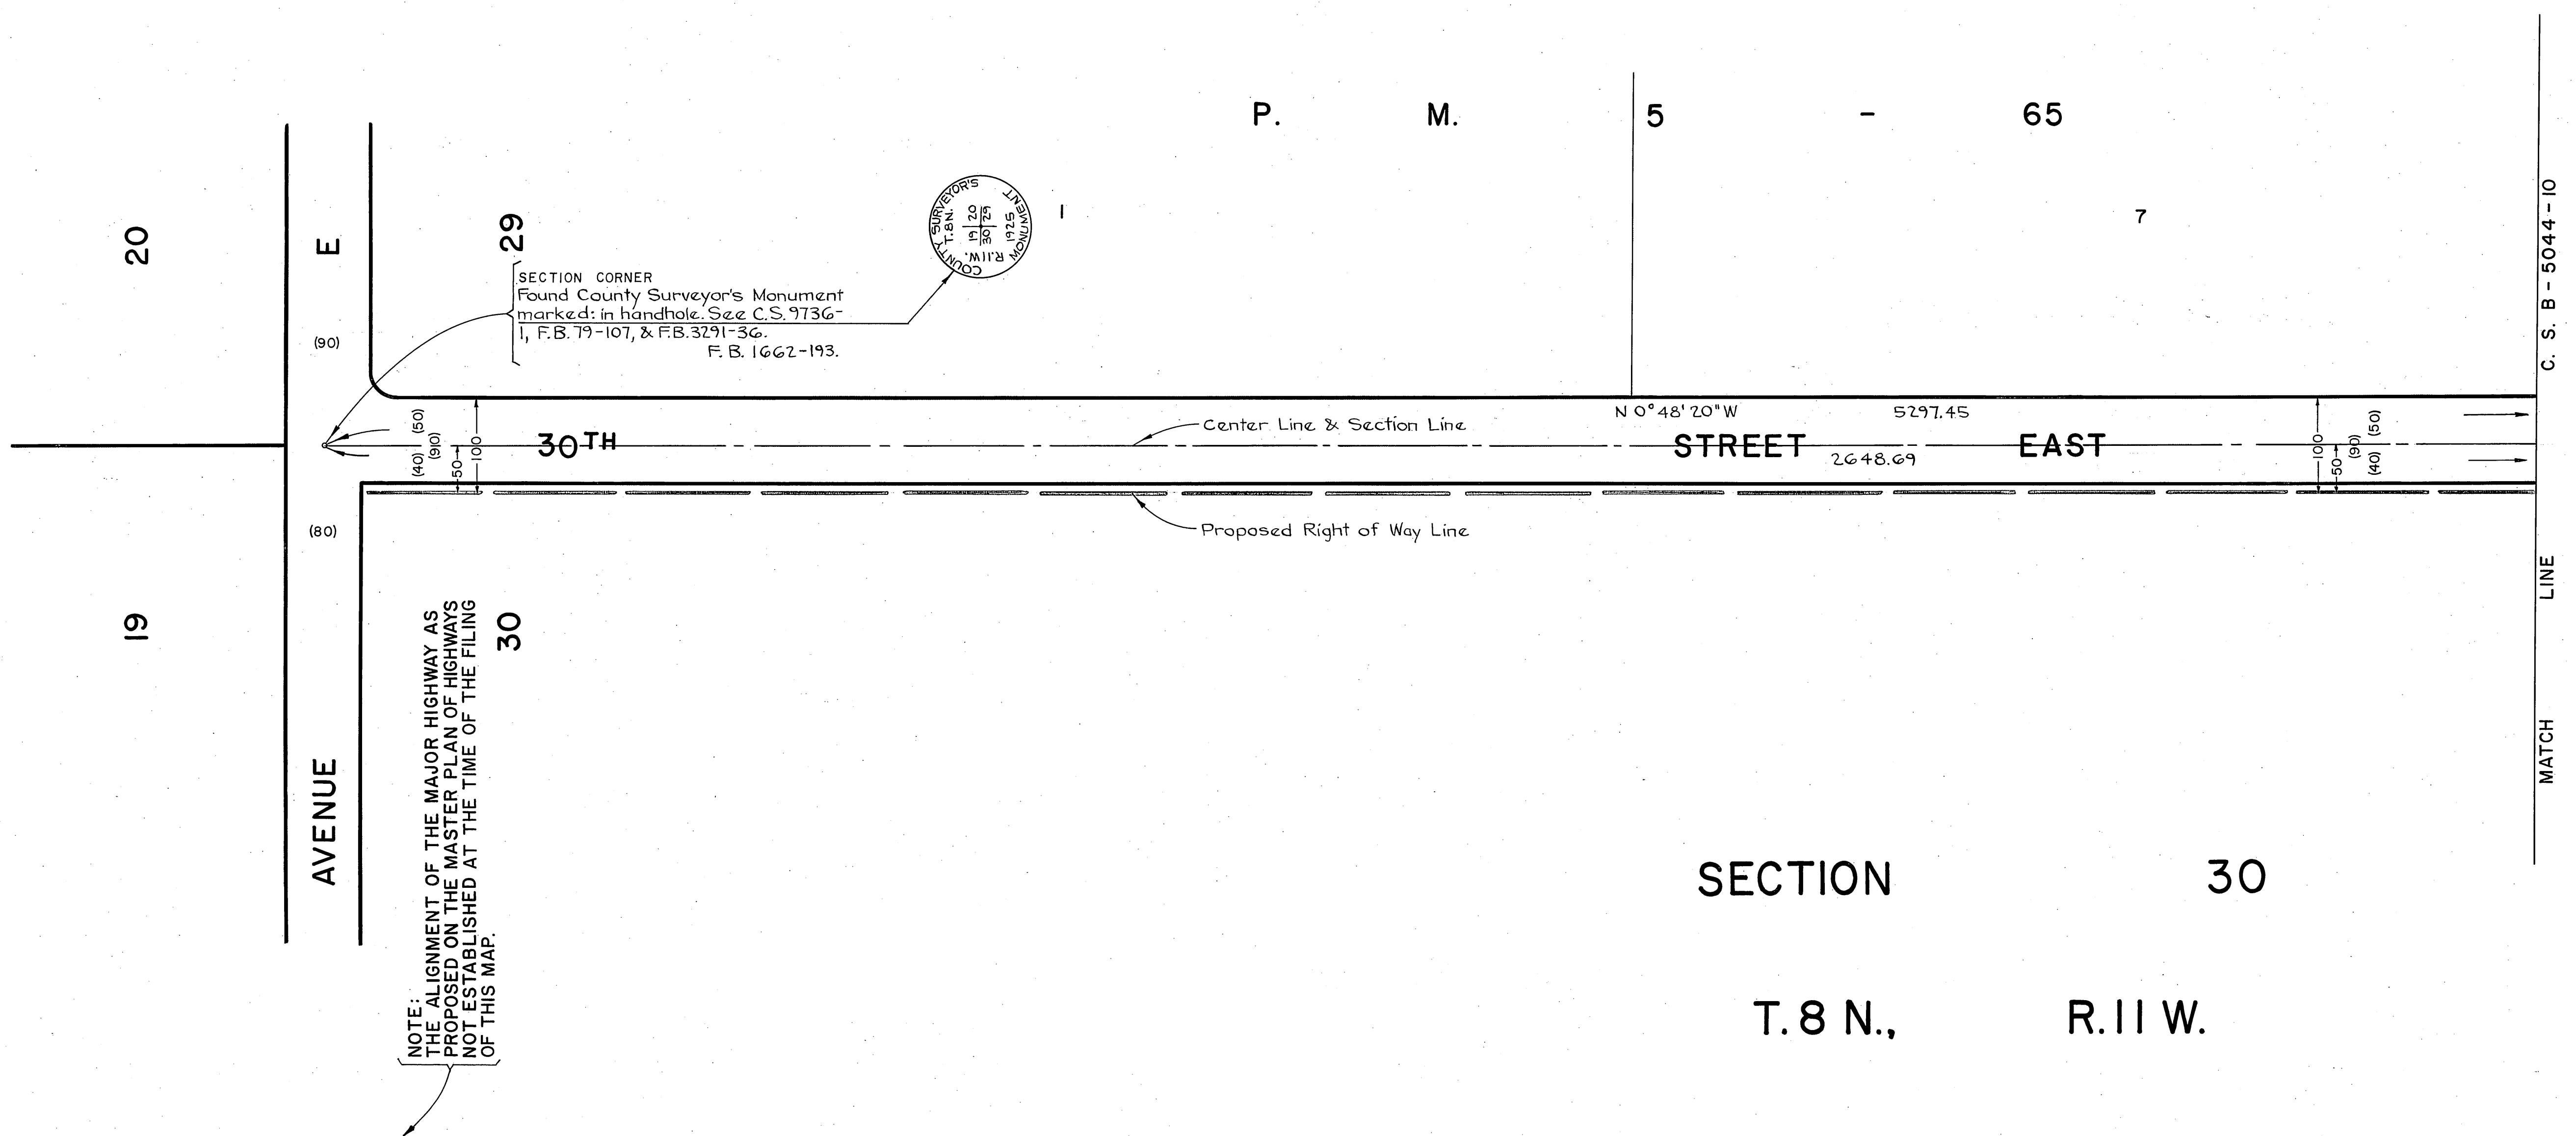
P. M. 5 - 65

20

E

29

SECTION CORNER
Found County Surveyor's Monument marked: in handhole. See C.S. 9736-1, F.B. 79-107, & F.B. 3291-36.
F.B. 1662-193.

COUNTY SURVEYOR'S T.8N. 19 20 30 29 R.11W. 1925 MONUMENT

1

7

C. S. B - 5044 - 10

(90)

(50)
(40) (910)
50
100

30TH STREET EAST

N 0°48'20"W 5297.45

2648.69

Center Line & Section Line

100
50
(50) (90) (40)

Proposed Right of Way Line

(80)

19

AVENUE

30

NOTE:
THE ALIGNMENT OF THE MAJOR HIGHWAY AS PROPOSED ON THE MASTER PLAN OF HIGHWAYS NOT ESTABLISHED AT THE TIME OF THE FILING OF THIS MAP.

MATCH LINE

SECTION 30

T. 8 N., R. 11 W.